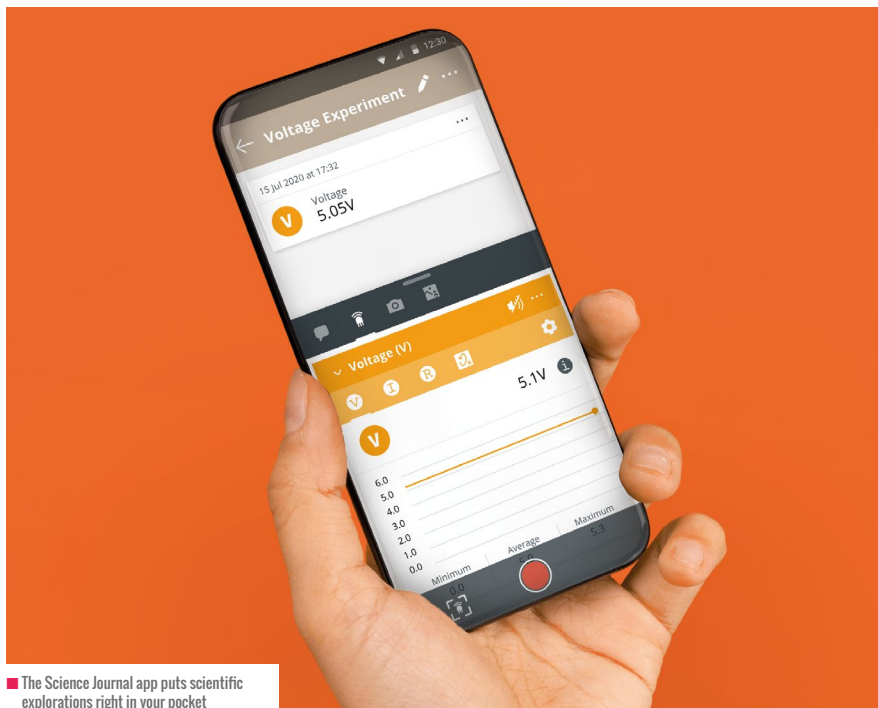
12:30

Voltage Experiment

15 Jul 2020 at 17:32

Voltage
5.05V

V

Voltage (V)

V I R

5.1V

V

6.0
5.0
4.0
3.0
2.0
1.0
0.0

Minimum
Average
Maximum
5.3

The Science Journal app puts scientific explorations right in your pocket